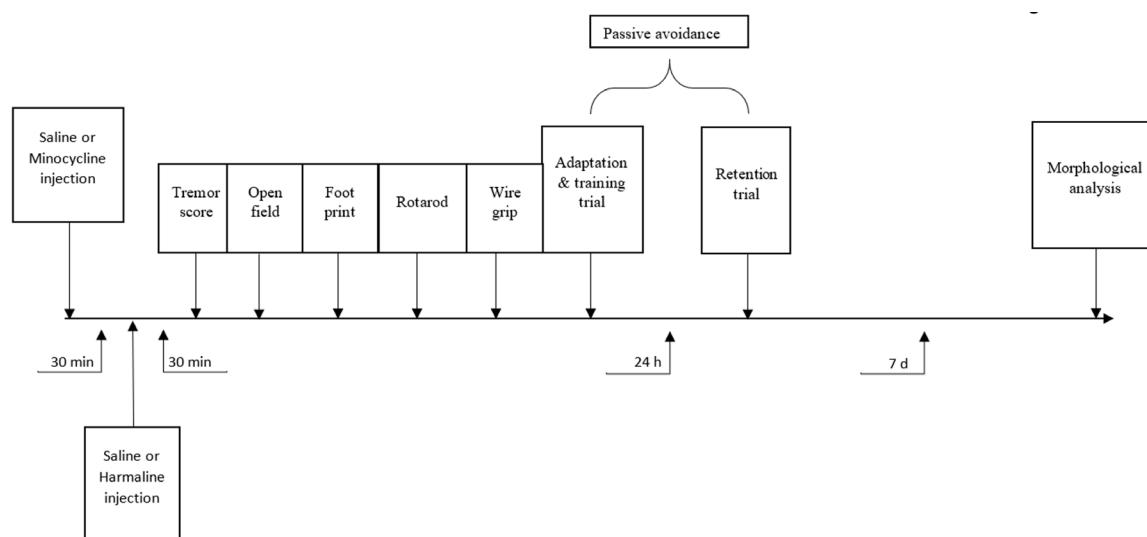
Passive avoidance

Saline or Minocycline injection

Tremor score

Open field

Foot print

Rotarod

Wire grip

Adaptation & training trial

Retention trial

Morphological analysis

30 min

30 min

24 h

7 d

Saline or Harmaline injection